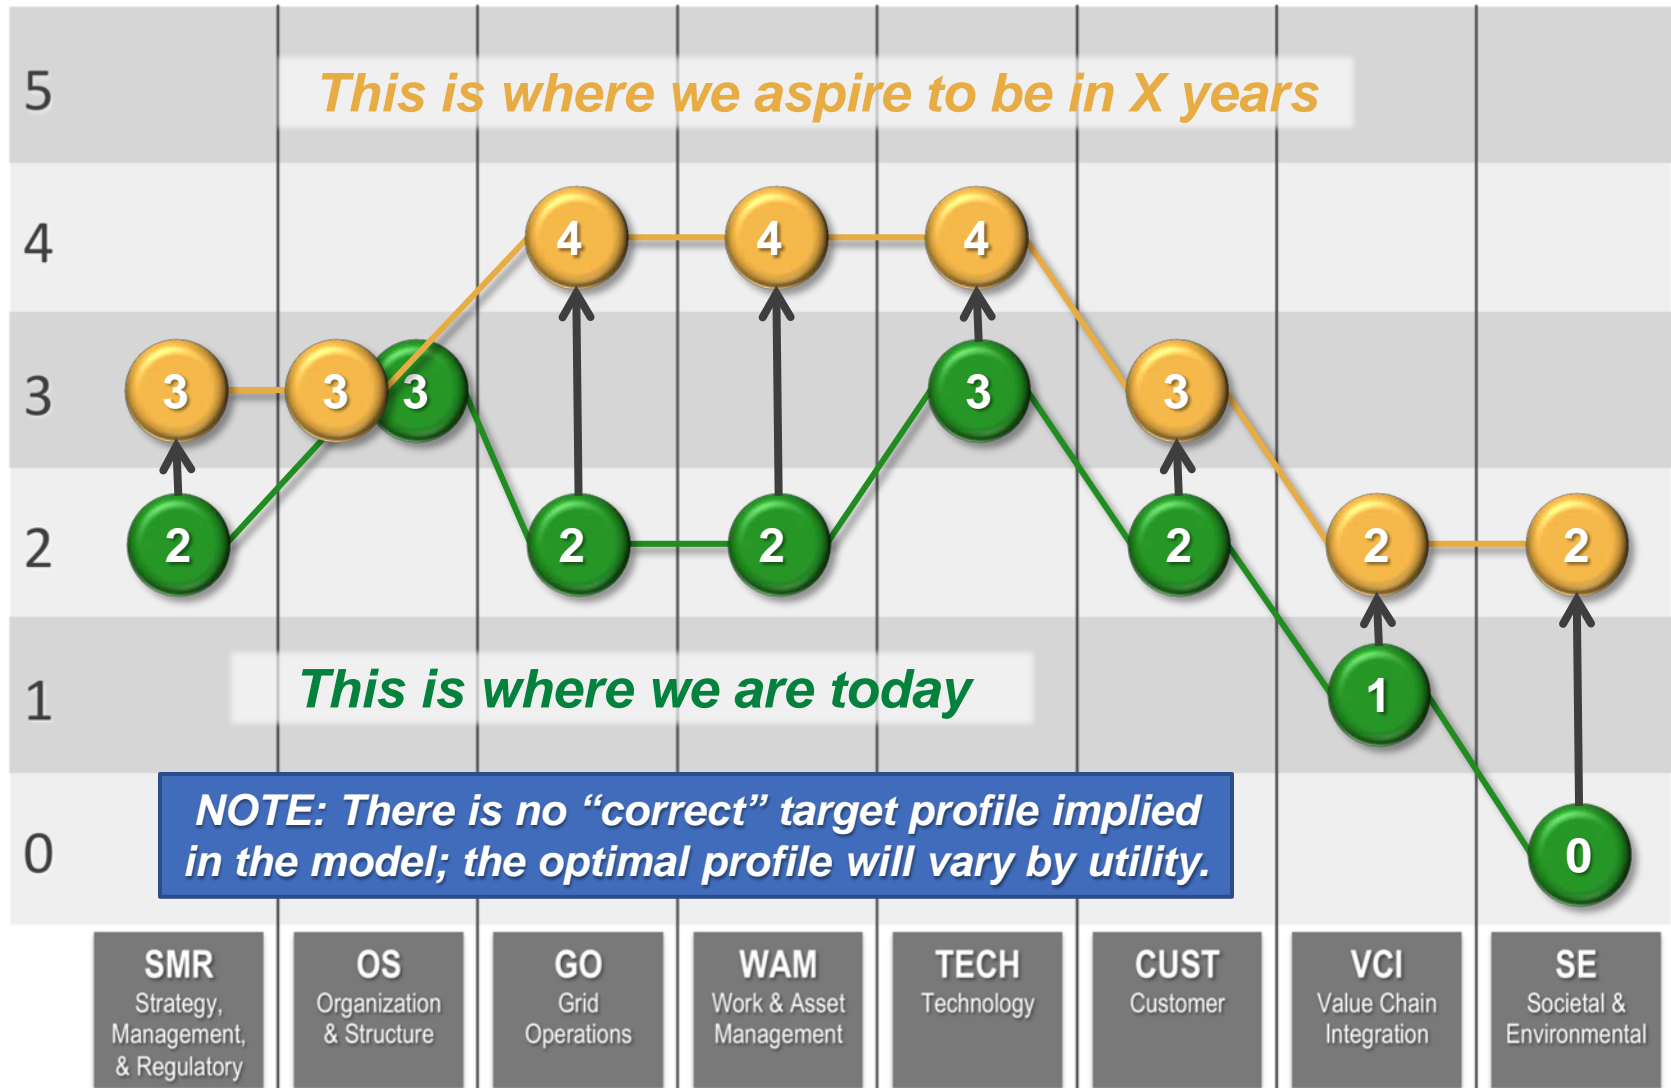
5

This is where we aspire to be in X years

4

3

2

1

0

3 3 3 4 4 4 3 3 2 2

2 2 2 3 2 1 0

This is where we are today

NOTE: There is no "correct" target profile implied in the model; the optimal profile will vary by utility.

SMR Strategy, Management, & Regulatory

OS Organization & Structure

GO Grid Operations

WAM Work & Asset Management

TECH Technology

CUST Customer

VCI Value Chain Integration

SE Societal & Environmental